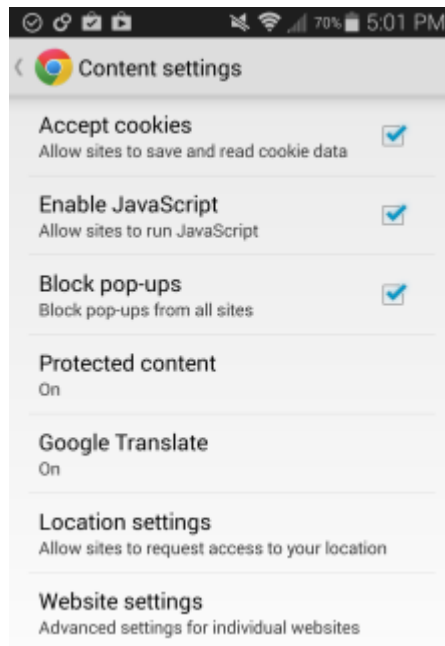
70% 5:01 PM

Content settings

Accept cookies
Allow sites to save and read cookie data

Enable JavaScript
Allow sites to run JavaScript

Block pop-ups
Block pop-ups from all sites

Protected content
On

Google Translate
On

Location settings
Allow sites to request access to your location

Website settings
Advanced settings for individual websites